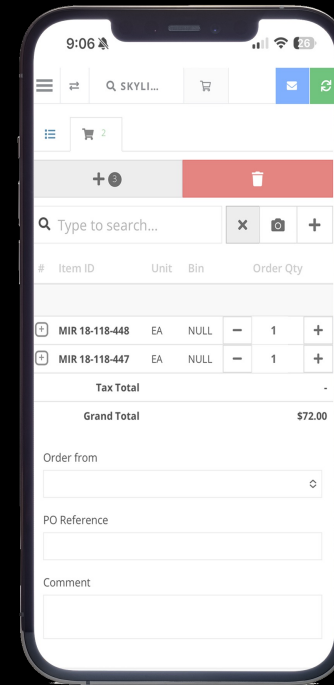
9:06

26

SKYLI...

2

3

Type to search...

| # | Item ID | Unit | Bin | Order Qty |
|---|---|---|---|---|
| | MIR 18-118-448 | EA | NULL | − 1 + |
| | MIR 18-118-447 | EA | NULL | − 1 + |
| | Tax Total | | | - |
| | Grand Total | | | $72.00 |

Order from

PO Reference

Comment